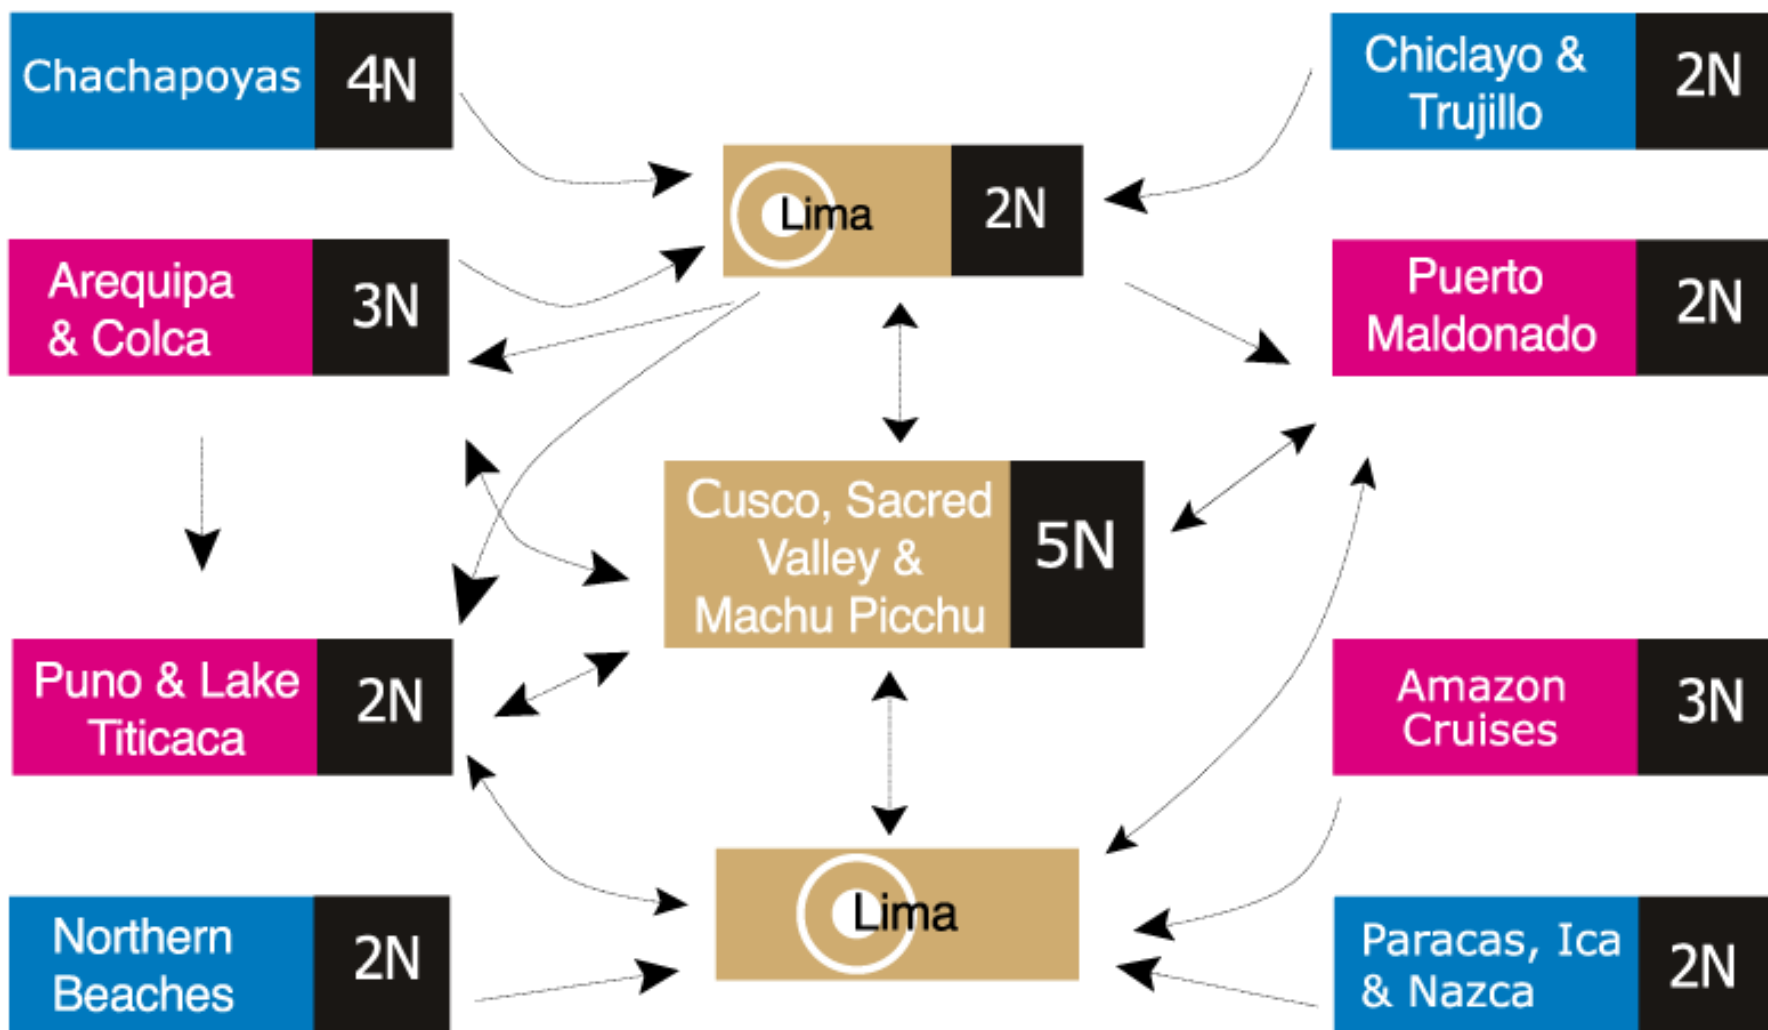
Chachapoyas 4N

Chiclayo & Trujillo 2N

Lima 2N

Arequipa & Colca 3N

Puerto Maldonado 2N

Cusco, Sacred Valley & Machu Picchu 5N

Puno & Lake Titicaca 2N

Amazon Cruises 3N

Lima

Northern Beaches 2N

Paracas, Ica & Nazca 2N